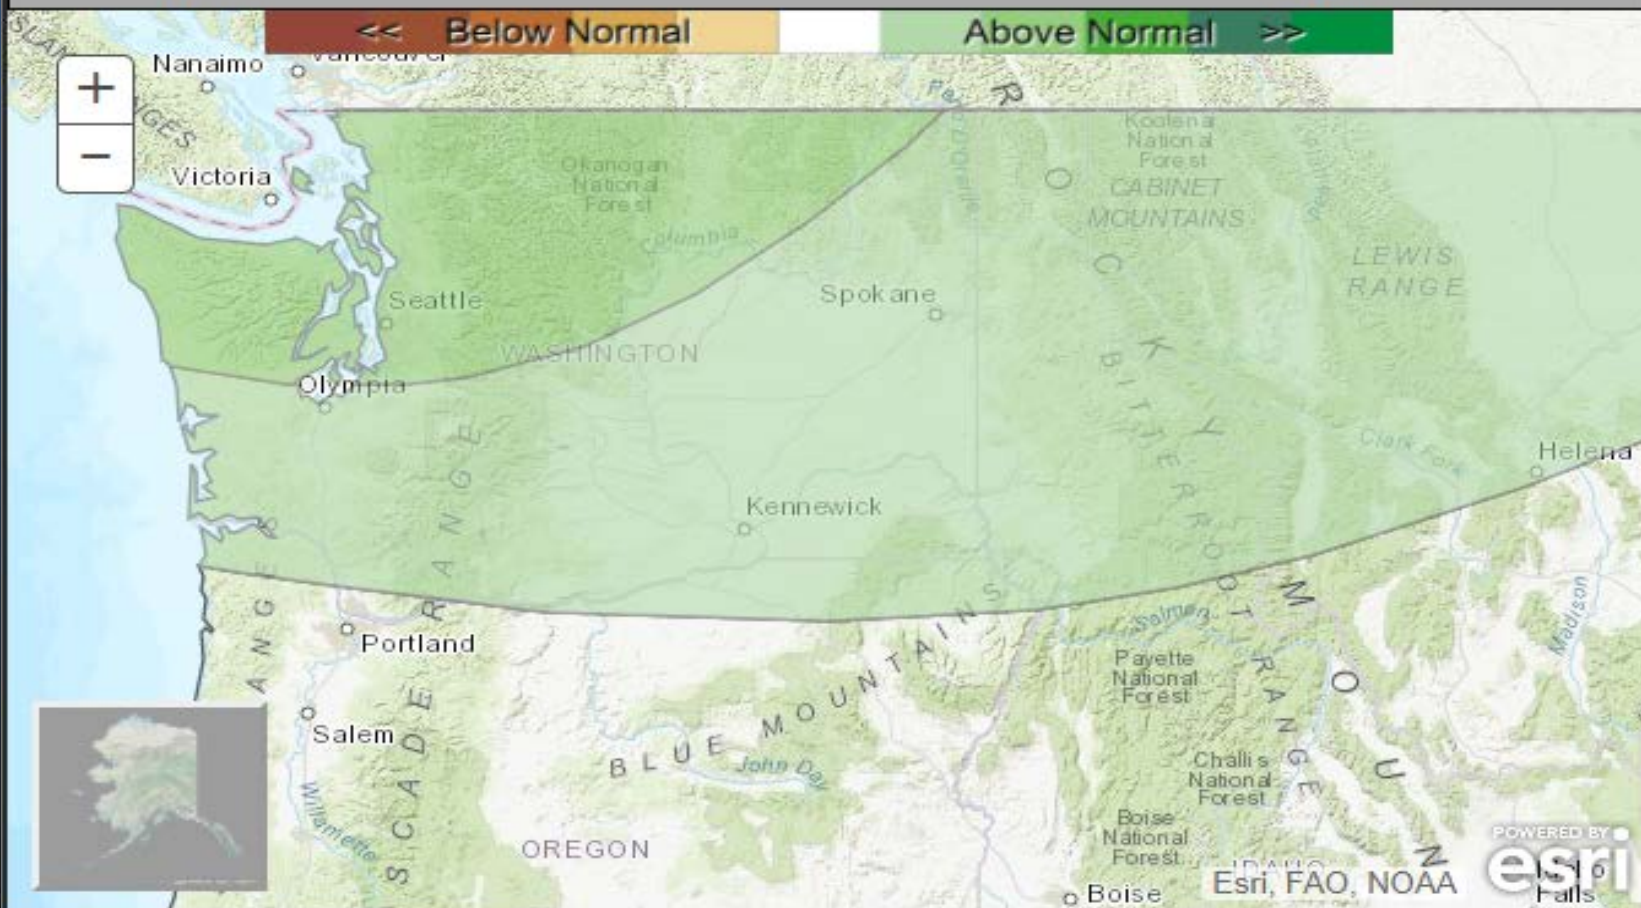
<< Below Normal

Above Normal >>

+

−

Nanaimo

Vancouver

Victoria

Okanogan National Forest

Columbia

Kootenai National Forest

CABINET MOUNTAINS

LEWIS RANGE

Seattle

Spokane

WASHINGTON

Olympia

Helena

Clark Fork

Kennewick

BITTERROOT RANGE

ROCKY MOUNTAINS

CASCADE RANGE

Portland

Salmon

Payette National Forest

Salem

BLUE MOUNTAINS

John Day

Challis National Forest

Willamette

Boise National Forest

OREGON

IDAHO

Boise

Madison

Esri, FAO, NOAA

POWERED BY esri

Idaho Falls